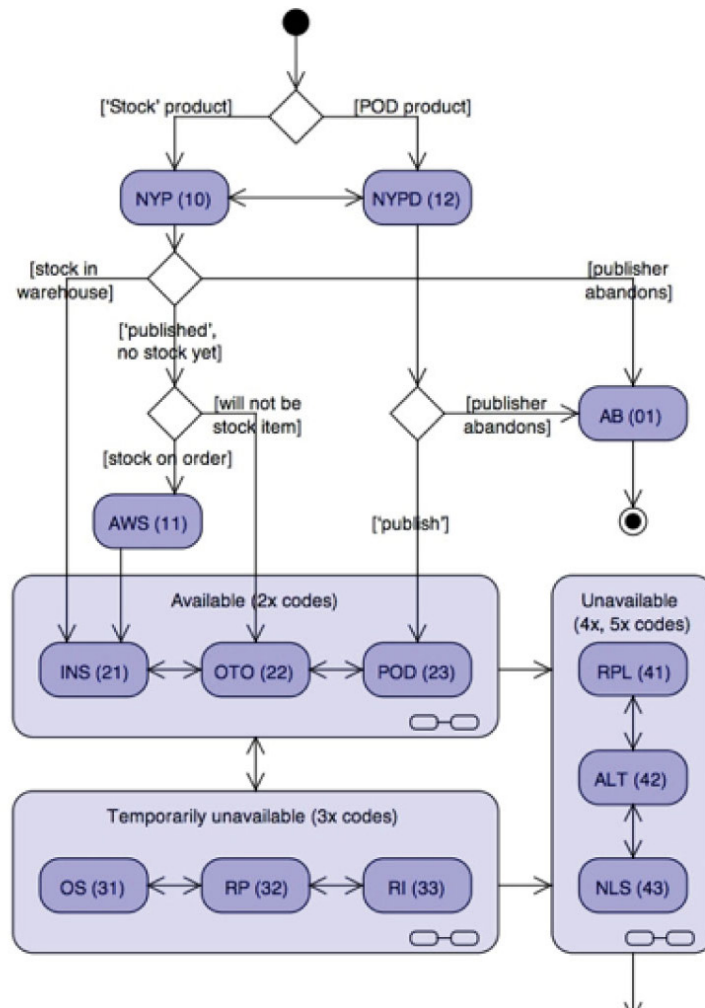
['Stock' product]
[POD product]
NYP (10)
NYPD (12)
[stock in warehouse]
[publisher abandons]
['published', no stock yet]
[will not be stock item]
[publisher abandons]
AB (01)
[stock on order]
AWS (11)
['publish']
Available (2x codes)
INS (21)
OTO (22)
POD (23)
Unavailable (4x, 5x codes)
RPL (41)
ALT (42)
Temporarily unavailable (3x codes)
OS (31)
RP (32)
RI (33)
NLS (43)